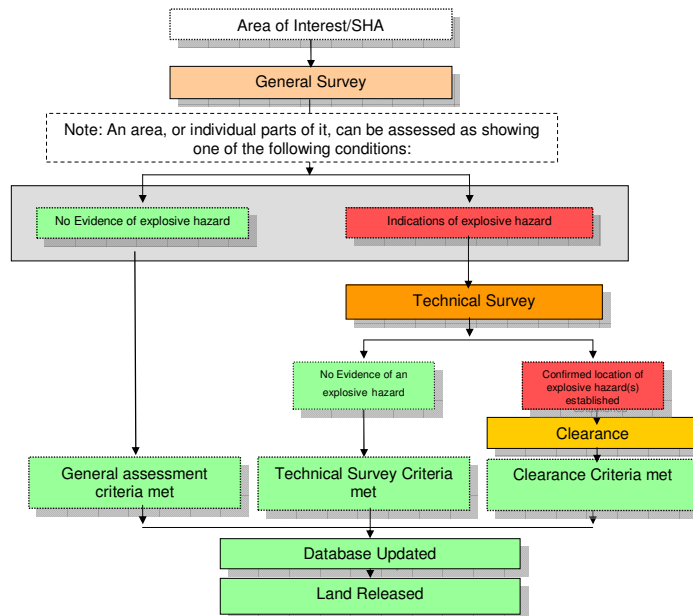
Area of Interest/SHA

General Survey

Note: An area, or individual parts of it, can be assessed as showing one of the following conditions:

No Evidence of explosive hazard

Indications of explosive hazard

Technical Survey

No Evidence of an explosive hazard

Confirmed location of explosive hazard(s) established

Clearance

General assessment criteria met

Technical Survey Criteria met

Clearance Criteria met

Database Updated

Land Released